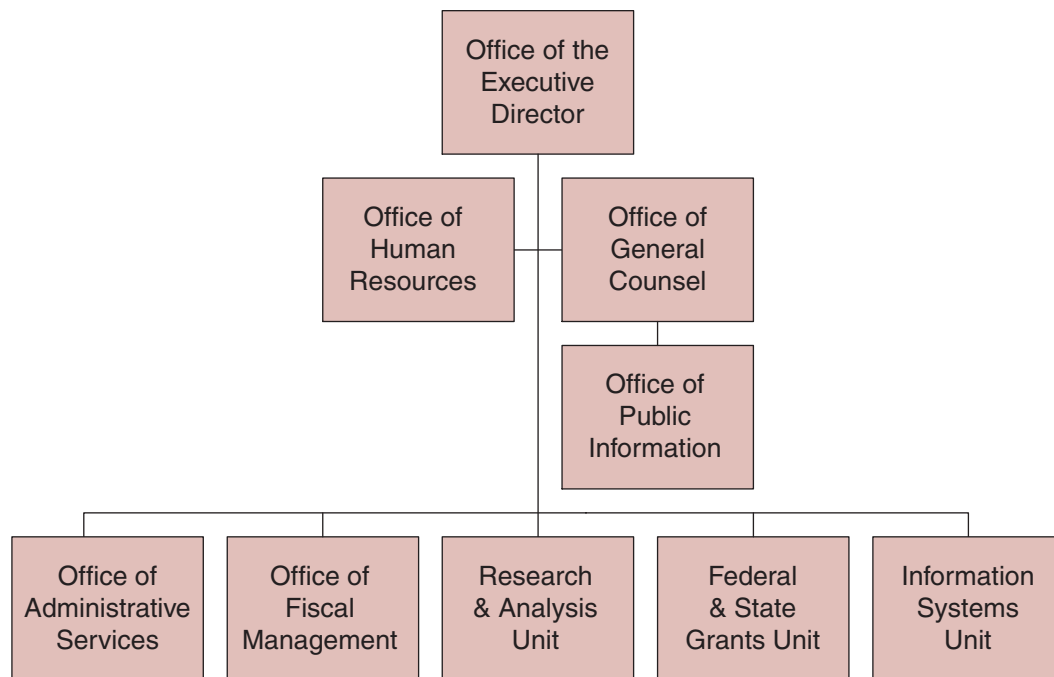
Office of the Executive Director

Office of Human Resources

Office of General Counsel

Office of Public Information

Office of Administrative Services

Office of Fiscal Management

Research & Analysis Unit

Federal & State Grants Unit

Information Systems Unit